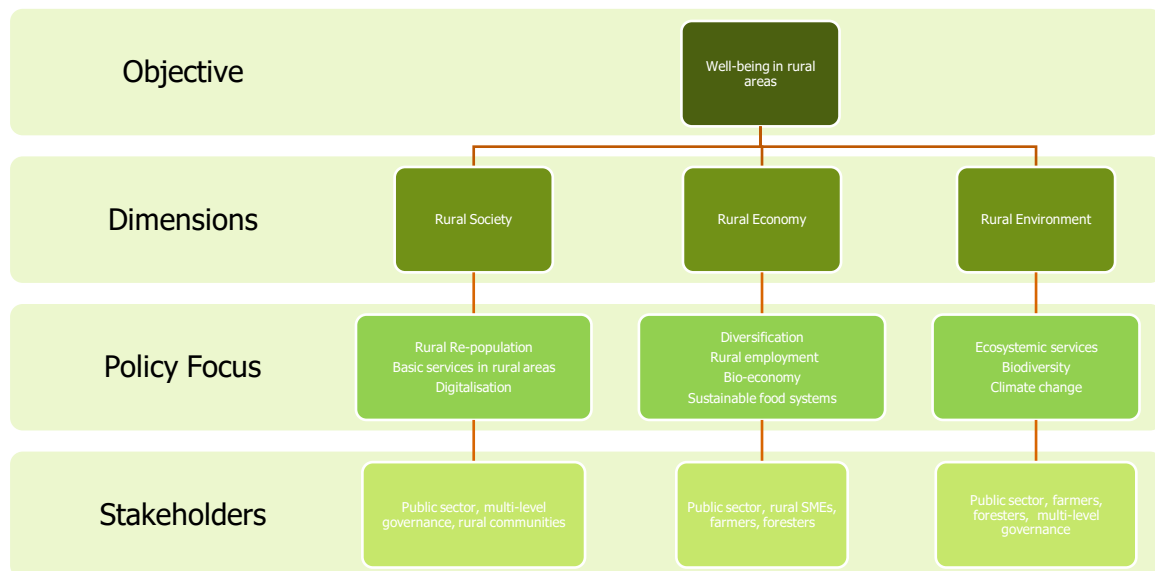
Objective

Well-being in rural areas

Dimensions

Rural Society

Rural Economy

Rural Environment

Policy Focus

Rural Re-population
Basic services in rural areas
Digitalisation

Diversification
Rural employment
Bio-economy
Sustainable food systems

Ecosystemic services
Biodiversity
Climate change

Stakeholders

Public sector, multi-level governance, rural communities

Public sector, rural SMEs, farmers, foresters

Public sector, farmers, foresters, multi-level governance